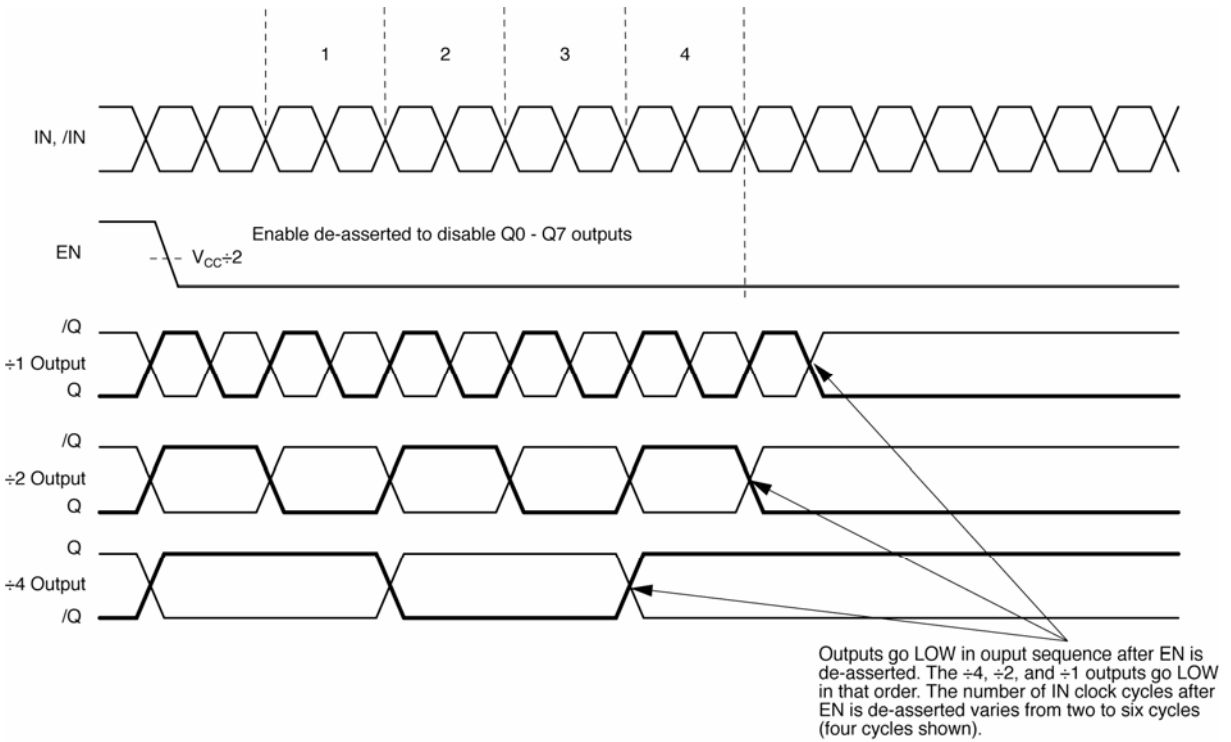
1
2
3
4

IN, /IN

EN

$V_{CC}÷2$

Enable de-asserted to disable Q0 - Q7 outputs

/Q
÷1 Output
Q

/Q
÷2 Output
Q

Q
÷4 Output
/Q

Outputs go LOW in ouput sequence after EN is de-asserted. The ÷4, ÷2, and ÷1 outputs go LOW in that order. The number of IN clock cycles after EN is de-asserted varies from two to six cycles (four cycles shown).